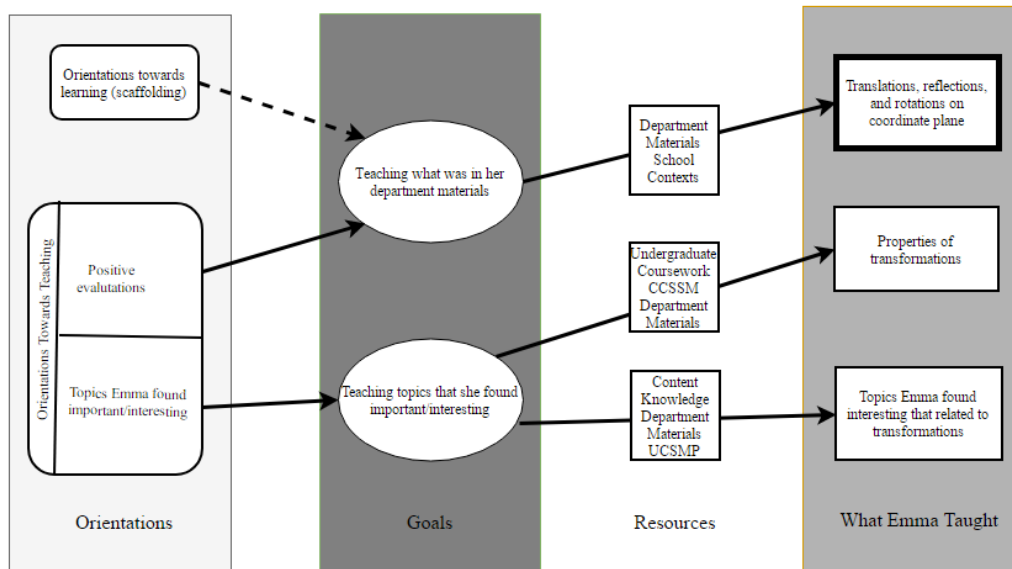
Orientations towards learning (scaffolding)

Orientations Towards Teaching

Positive evalutations

Topics Emma found important/interesting

Teaching what was in her department materials

Teaching topics that she found important/interesting

Department Materials School Contexts

Undergraduate Coursework CCSSM Department Materials

Content Knowledge Department Materials UCSMP

Translations, reflections, and rotations on coordinate plane

Properties of transformations

Topics Emma found interesting that related to transformations

Orientations

Goals

Resources

What Emma Taught